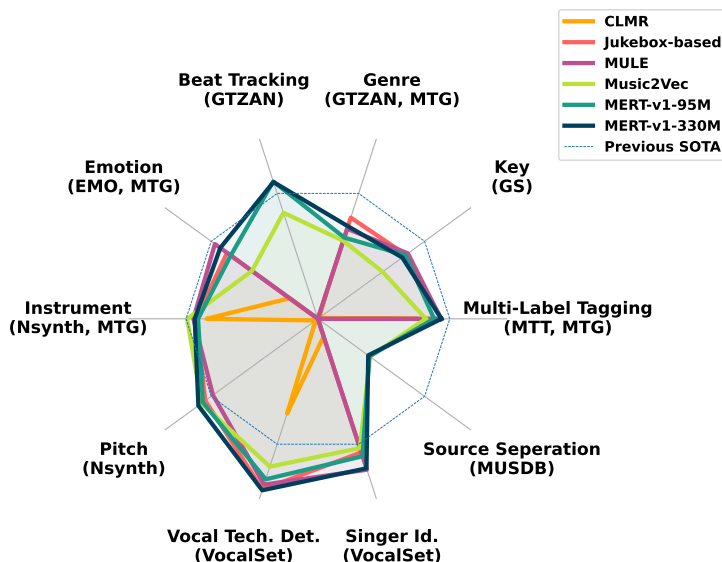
CLMR
Jukebox-based
MULE
Music2Vec
MERT-v1-95M
MERT-v1-330M
Previous SOTA

Beat Tracking (GTZAN)

Genre (GTZAN, MTG)

Key (GS)

Multi-Label Tagging (MTT, MTG)

Source Seperation (MUSDB)

Singer Id. (VocalSet)

Vocal Tech. Det. (VocalSet)

Pitch (Nsynth)

Instrument (Nsynth, MTG)

Emotion (EMO, MTG)